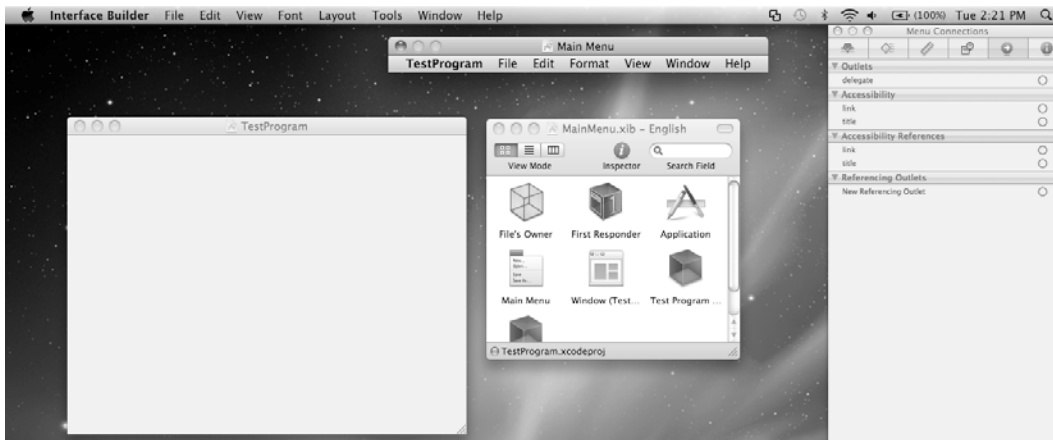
Interface Builder File Edit View Font Layout Tools Window Help

(100%) Tue 2:21 PM

Main Menu

TestProgram File Edit Format View Window Help

TestProgram

MainMenu.xib – English

View Mode

Inspector

Search Field

File's Owner

First Responder

Application

Main Menu

Window (Test...

Test Program ...

TestProgram.xcodeproj

Menu Connections

Outlets

delegate

Accessibility

link

title

Accessibility References

link

title

Referencing Outlets

New Referencing Outlet